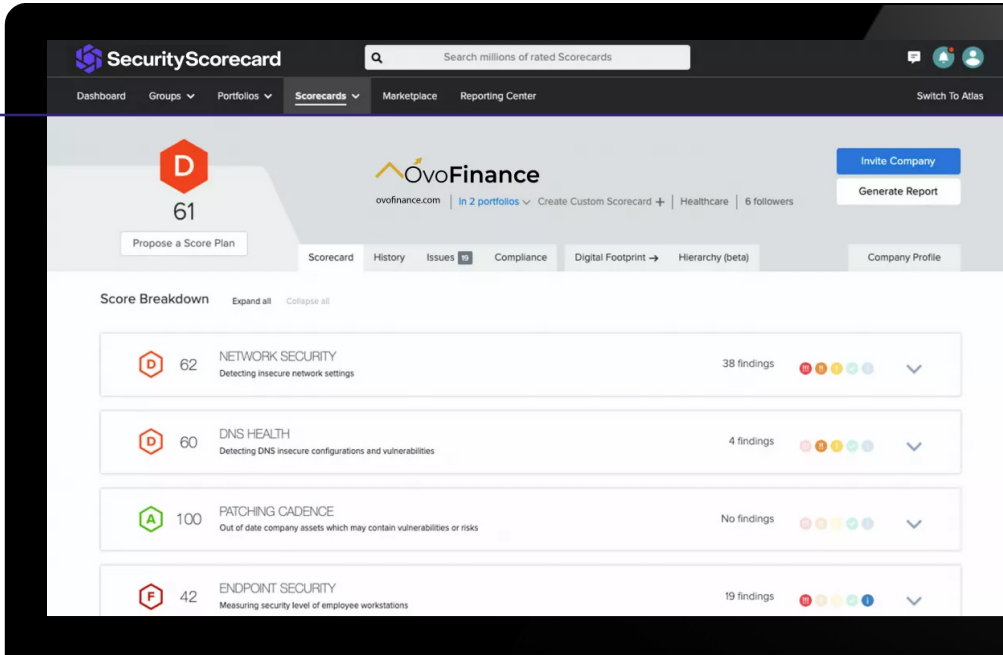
SecurityScorecard

Search millions of rated Scorecards

Dashboard Groups Portfolios Scorecards Marketplace Reporting Center Switch To Atlas

D
61
Propose a Score Plan

OvoFinance
ovofinance.com | In 2 portfolios | Create Custom Scorecard + | Healthcare | 6 followers

Invite Company
Generate Report

Scorecard History Issues 19 Compliance Digital Footprint → Hierarchy (beta) Company Profile

Score Breakdown Expand all Collapse all

D 62 NETWORK SECURITY
Detecting insecure network settings
38 findings

D 60 DNS HEALTH
Detecting DNS insecure configurations and vulnerabilities
4 findings

A 100 PATCHING CADENCE
Out of date company assets which may contain vulnerabilities or risks
No findings

F 42 ENDPOINT SECURITY
Measuring security level of employee workstations
19 findings